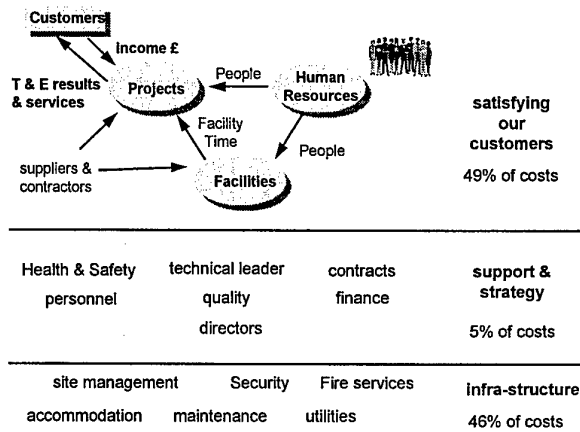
Customers

Income £

T & E results & services

Projects

People

Human Resources

Facility Time

People

suppliers & contractors

Facilities

satisfying our customers

49% of costs

Health & Safety

technical leader

contracts

support & strategy

personnel

quality

finance

directors

5% of costs

site management

Security

Fire services

infra-structure

accommodation

maintenance

utilities

46% of costs